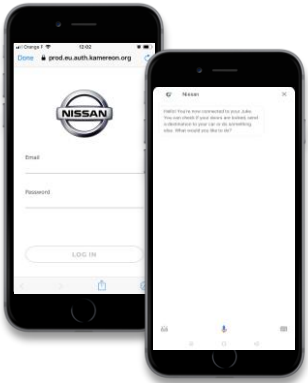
Orange F 12:02

Done prod.eu.auth.kamereon.org

NISSAN

Email

Password

LOG IN

Nissan

Hello! You're now connected to your Juke. You can check if your doors are locked, send a destination to your car or do something else. What would you like to do?